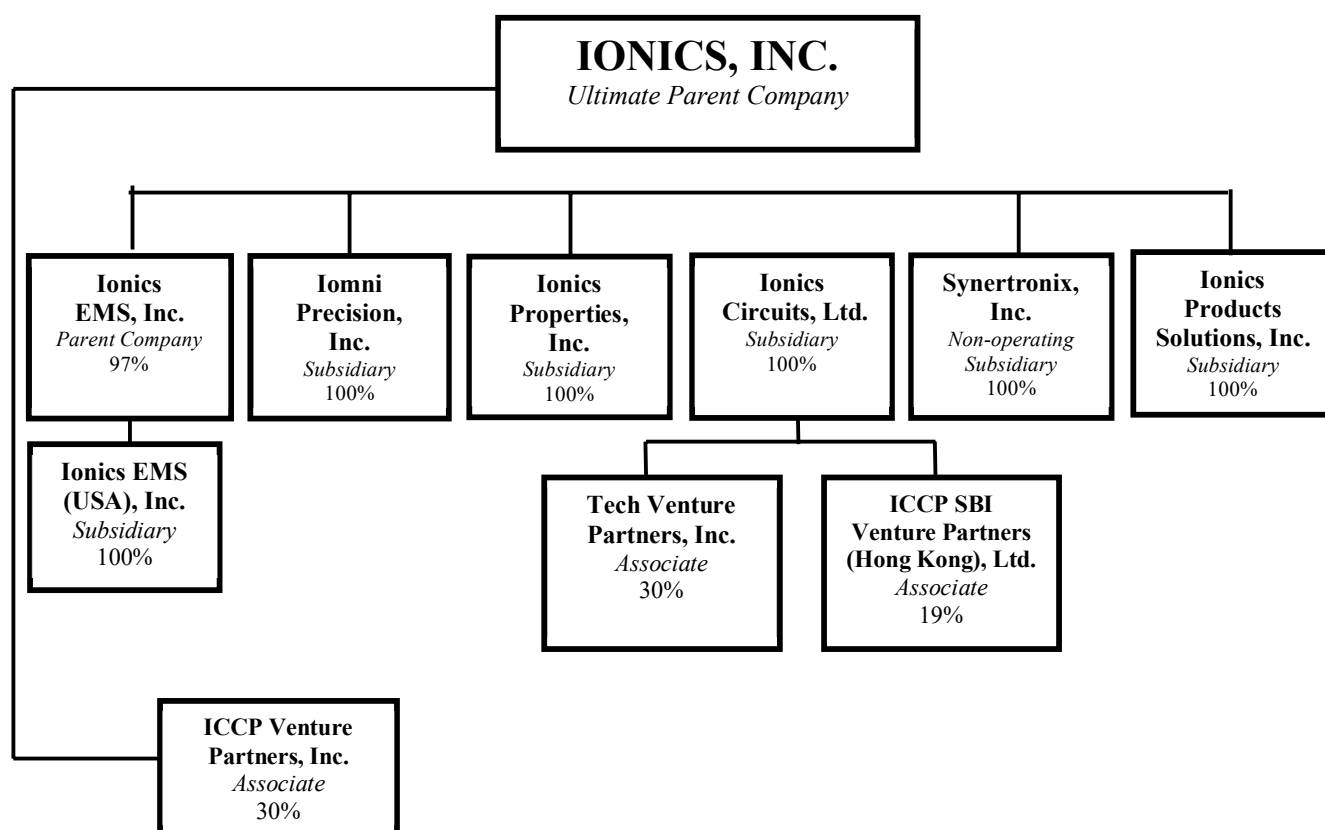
IONICS, INC.
Ultimate Parent Company

Ionics EMS, Inc.
Parent Company
97%

Iomni Precision, Inc.
Subsidiary
100%

Ionics Properties, Inc.
Subsidiary
100%

Ionics Circuits, Ltd.
Subsidiary
100%

Synertronix, Inc.
Non-operating Subsidiary
100%

Ionics Products Solutions, Inc.
Subsidiary
100%

Ionics EMS (USA), Inc.
Subsidiary
100%

Tech Venture Partners, Inc.
Associate
30%

ICCP SBI Venture Partners (Hong Kong), Ltd.
Associate
19%

ICCP Venture Partners, Inc.
Associate
30%